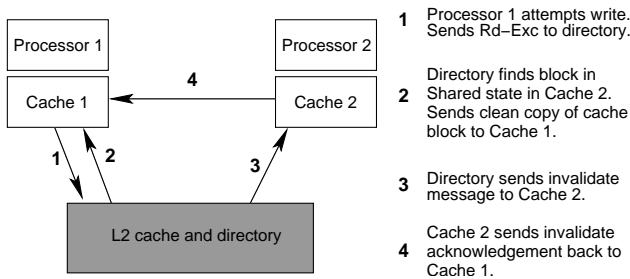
Processor 1

Processor 2

4

Cache 1

Cache 2

1

2

3

L2 cache and directory

1 Processor 1 attempts write. Sends Rd−Exc to directory.

2 Directory finds block in Shared state in Cache 2. Sends clean copy of cache block to Cache 1.

3 Directory sends invalidate message to Cache 2.

4 Cache 2 sends invalidate acknowledgement back to Cache 1.